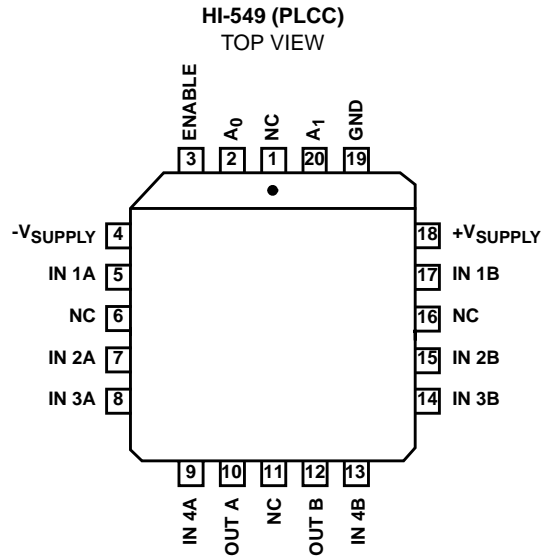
HI-549 (PLCC)
TOP VIEW

ENABLE
3
$A_0$
2
NC
1
$A_1$
20
GND
19

$-V_{SUPPLY}$ 4
IN 1A 5
NC 6
IN 2A 7
IN 3A 8

18 $+V_{SUPPLY}$
17 IN 1B
16 NC
15 IN 2B
14 IN 3B

9
IN 4A
10
OUT A
11
NC
12
OUT B
13
IN 4B